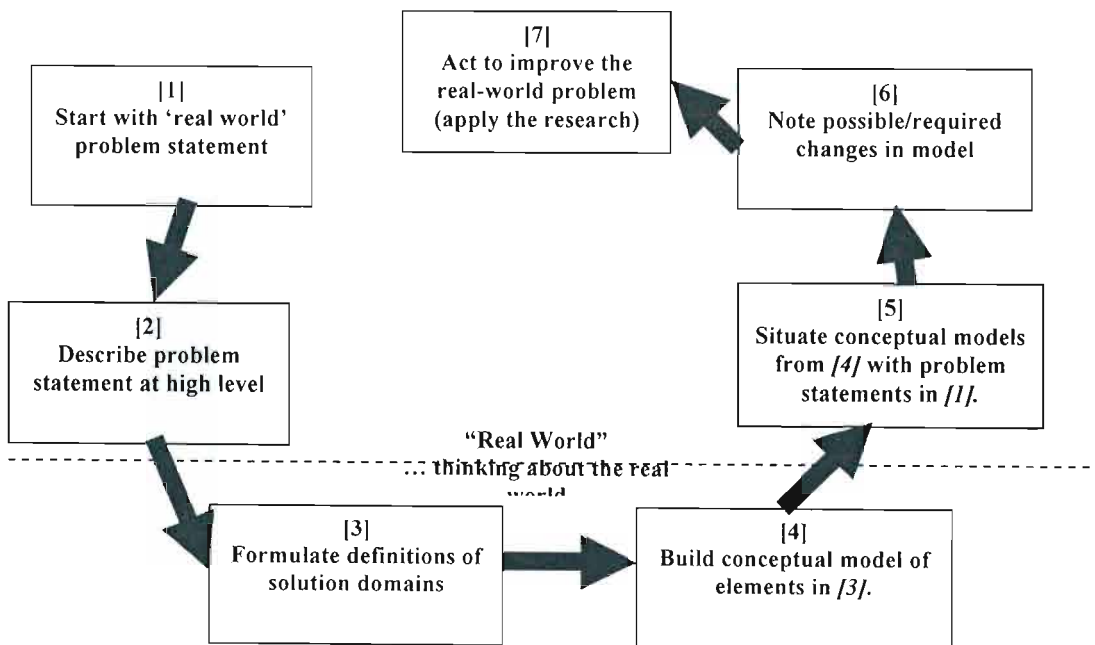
[7]
Act to improve the real-world problem (apply the research)

[1]
Start with 'real world' problem statement

[6]
Note possible/required changes in model

[2]
Describe problem statement at high level

[5]
Situate conceptual models from [4] with problem statements in [1].

"Real World"
... thinking about the real world

[3]
Formulate definitions of solution domains

[4]
Build conceptual model of elements in [3].